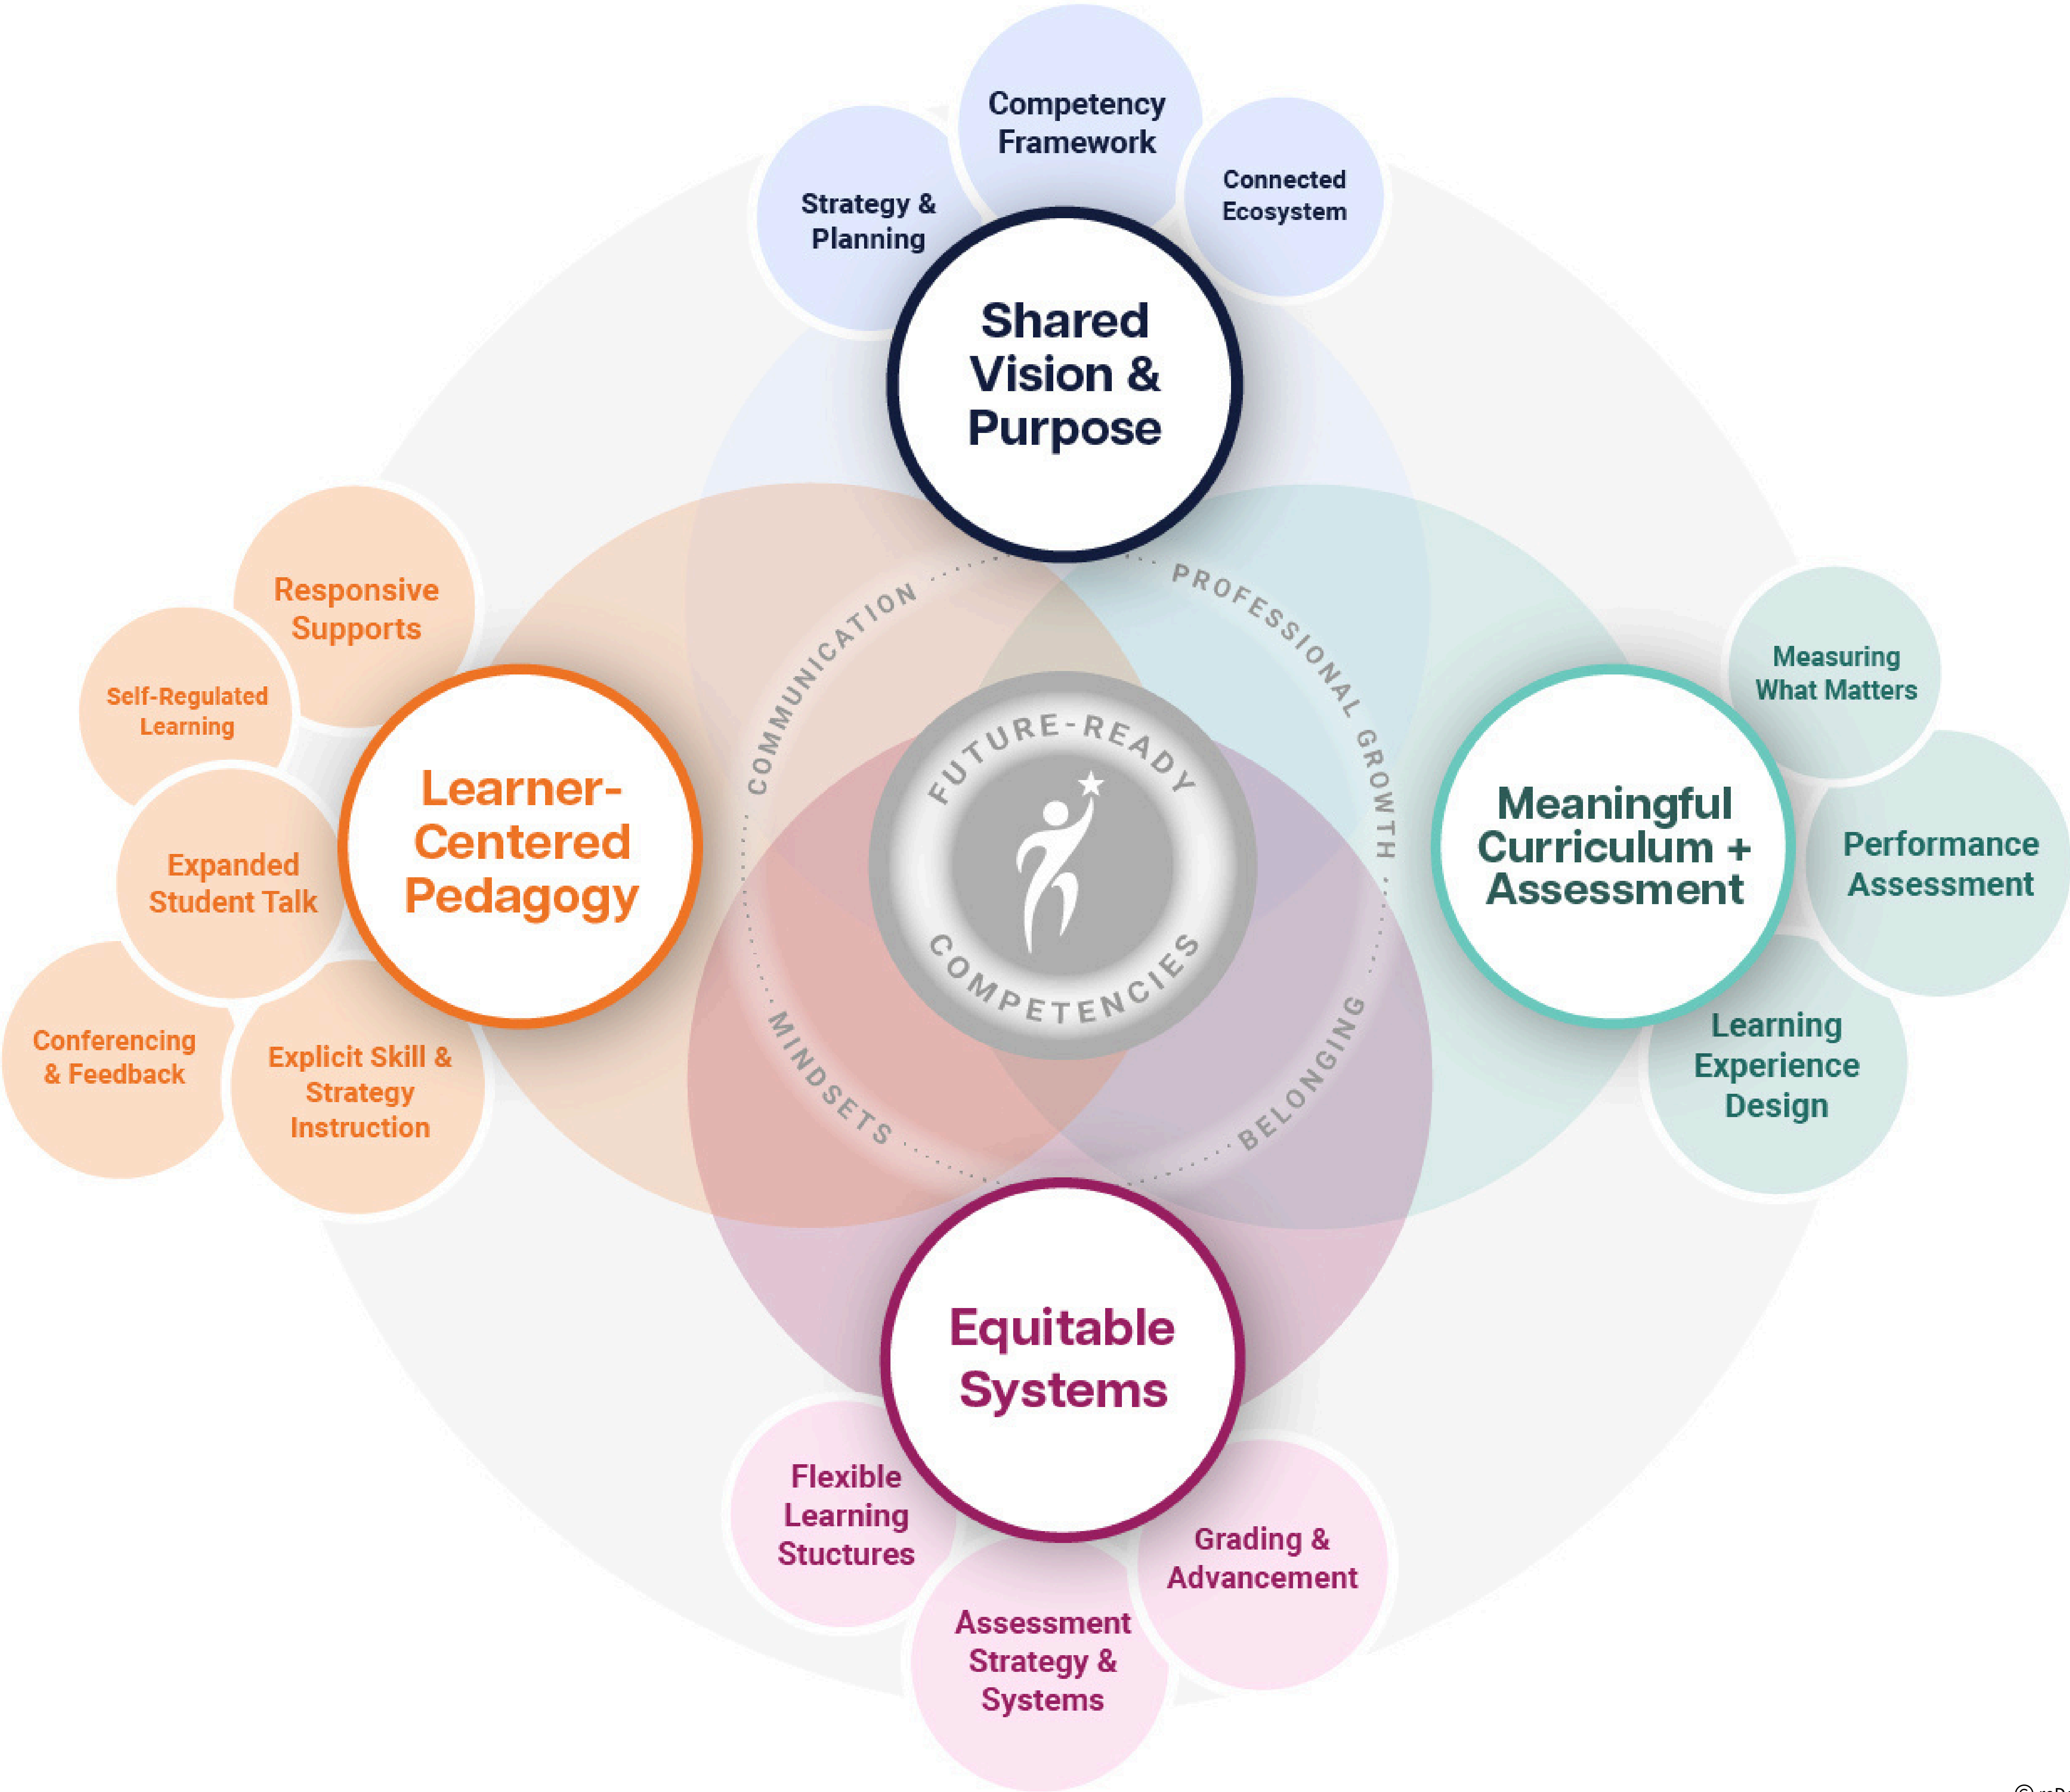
Competency Framework

Strategy & Planning

Connected Ecosystem

Shared Vision & Purpose

Responsive Supports

Self-Regulated Learning

Expanded Student Talk

Conferencing & Feedback

Explicit Skill & Strategy Instruction

Learner-Centered Pedagogy

COMMUNICATION

PROFESSIONAL GROWTH

FUTURE-READY

COMPETENCIES

MINDSETS

BELONGING

Measuring What Matters

Performance Assessment

Learning Experience Design

Meaningful Curriculum + Assessment

Equitable Systems

Flexible Learning Stuctures

Grading & Advancement

Assessment Strategy & Systems

© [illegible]